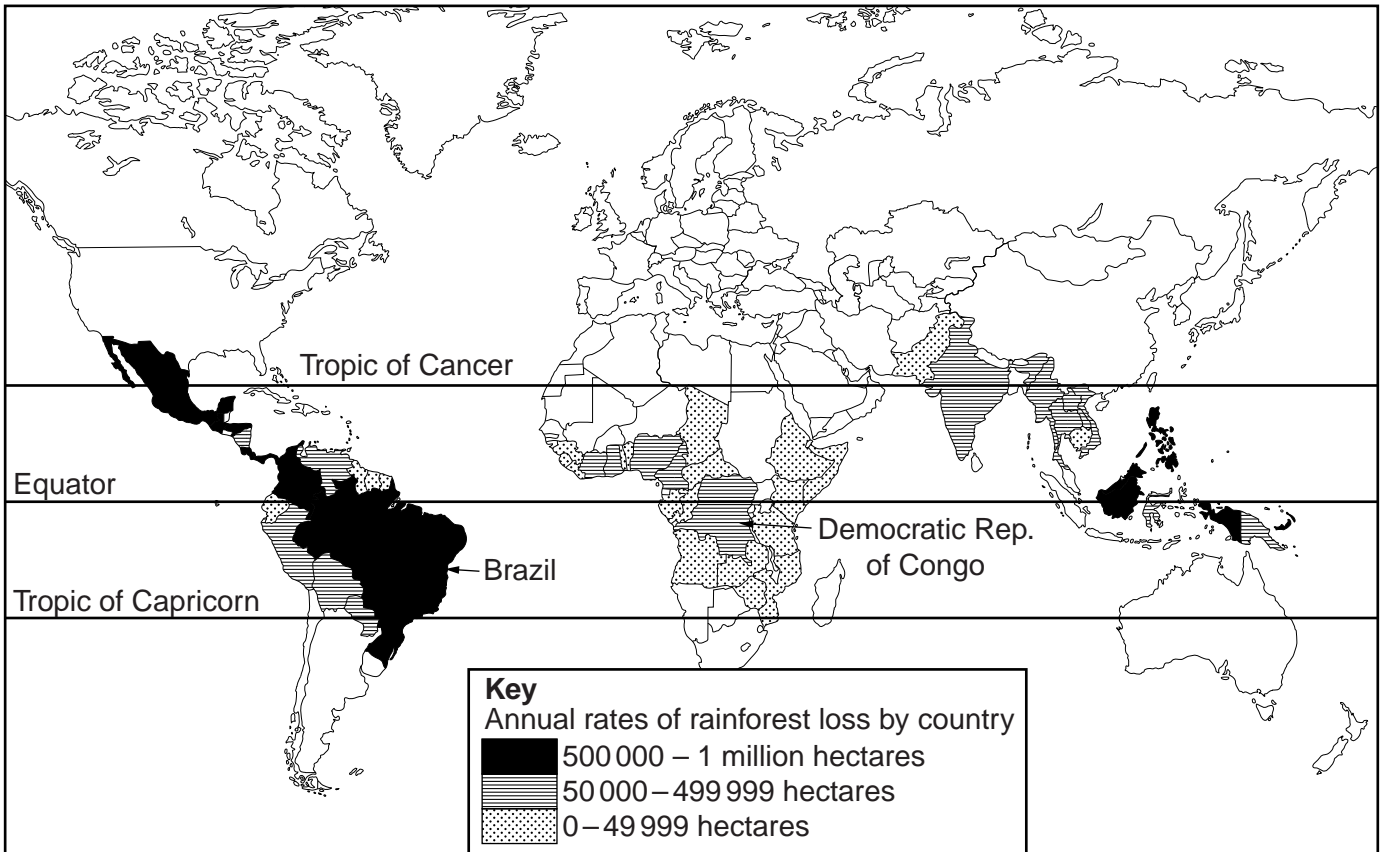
Tropic of Cancer

Equator

Tropic of Capricorn

Brazil

Democratic Rep. of Congo

**Key**
Annual rates of rainforest loss by country
500 000 – 1 million hectares
50 000 – 499 999 hectares
0 – 49 999 hectares